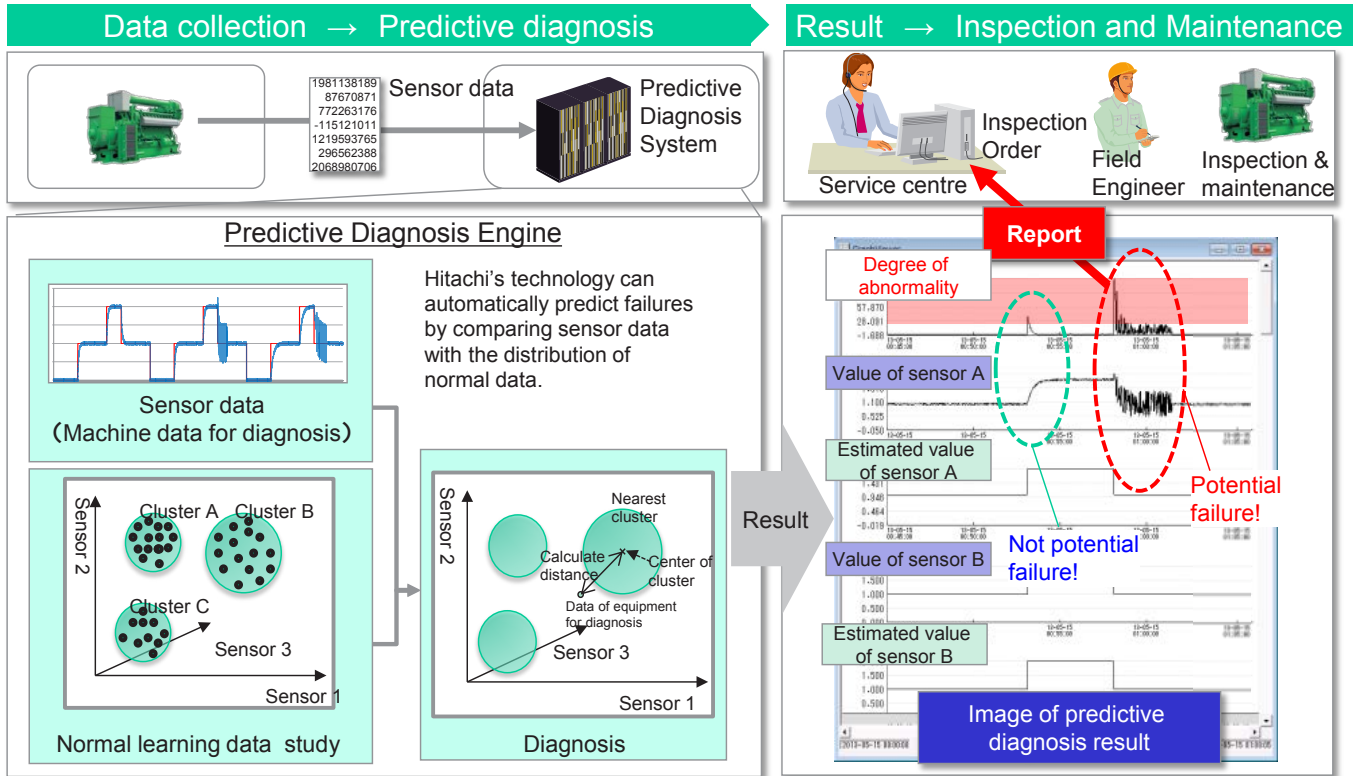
Data collection → Predictive diagnosis

Result → Inspection and Maintenance

1981138189
87670871
772263176
-115121011
1219593765
296562388
2068980706

Sensor data

Predictive Diagnosis System

Inspection Order

Service centre

Field Engineer

Inspection & maintenance

Predictive Diagnosis Engine

Hitachi's technology can automatically predict failures by comparing sensor data with the distribution of normal data.

Sensor data
(Machine data for diagnosis)

Sensor 2
Cluster A
Cluster B
Cluster C
Sensor 3
Sensor 1

Normal learning data study

Sensor 2
Nearest cluster
Calculate distance
Center of cluster
Data of equipment for diagnosis
Sensor 3
Sensor 1

Diagnosis

Result

Report

Degree of abnormality

Value of sensor A

Estimated value of sensor A

Value of sensor B

Estimated value of sensor B

Not potential failure!

Potential failure!

Image of predictive diagnosis result